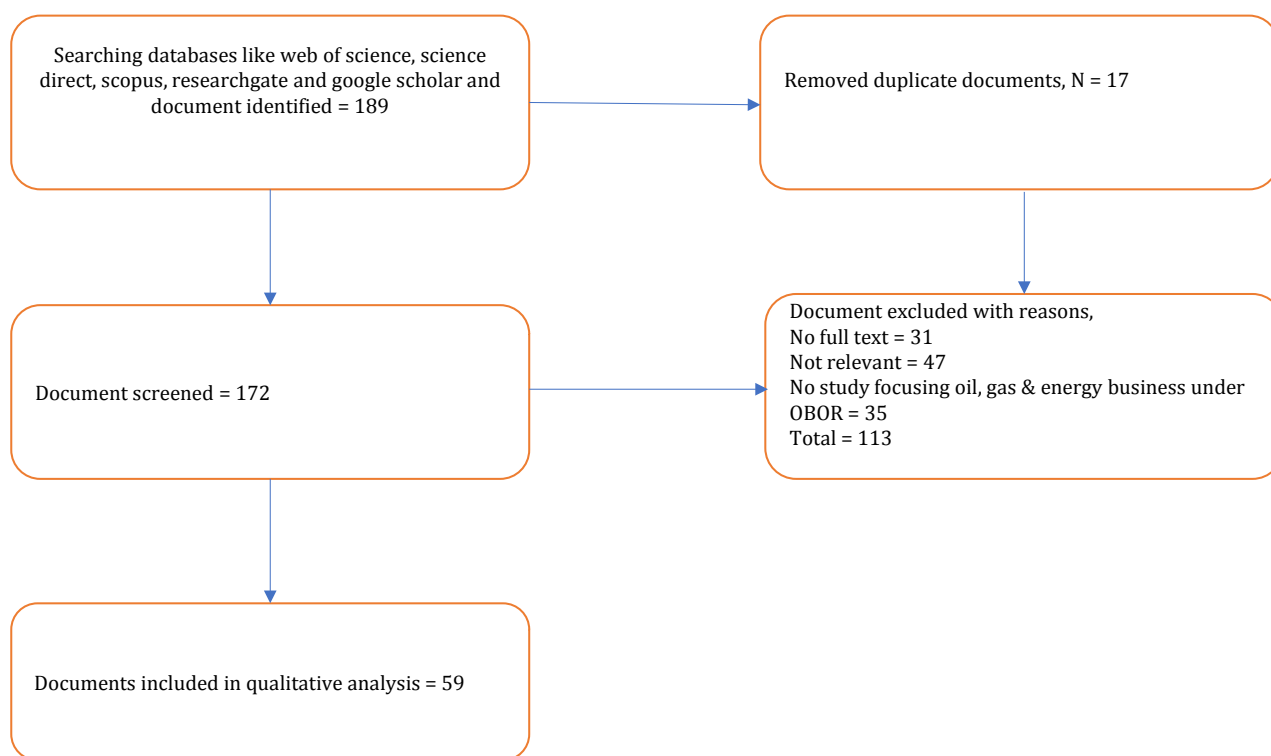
Searching databases like web of science, science direct, scopus, researchgate and google scholar and document identified = 189

Removed duplicate documents, N = 17

Document screened = 172

Document excluded with reasons,
No full text = 31
Not relevant = 47
No study focusing oil, gas & energy business under OBOR = 35
Total = 113

Documents included in qualitative analysis = 59